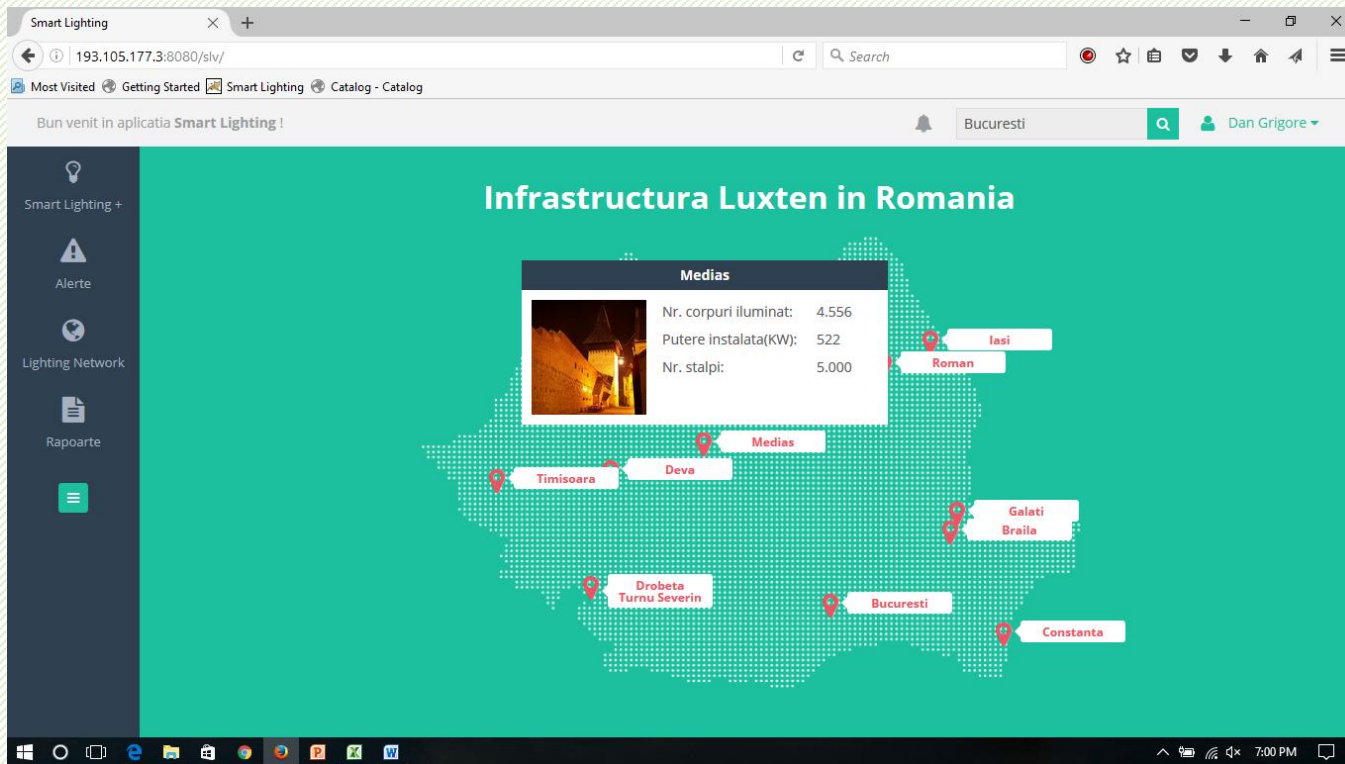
Smart Lighting
193.105.177.3:8080/slv/
Search
Most Visited Getting Started Smart Lighting Catalog - Catalog

Bun venit in aplicatia Smart Lighting !
Bucuresti
Dan Grigore

Smart Lighting +
Alerte
Lighting Network
Rapoarte

Infrastructura Luxten in Romania

Medias

| Nr. corpuri iluminat: | 4.556 |
|---|---|
| Putere instalata(KW): | 522 |
| Nr. stalpi: | 5.000 |

Iasi
Roman
Medias
Deva
Timisoara
Galati
Braila
Drobeta Turnu Severin
Bucuresti
Constanta

7:00 PM